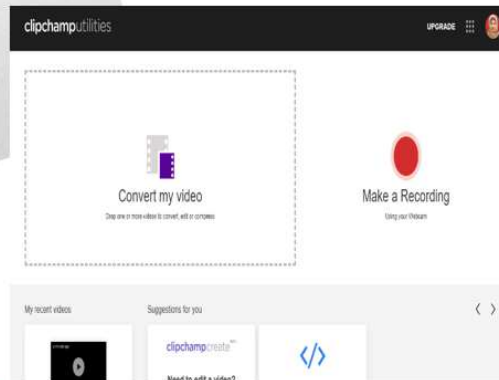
clipchamputilities

UPGRADE

Convert my video

Drop one or more videos to convert, edit or compress

Make a Recording

Using your Webcam

My recent videos

Suggestions for you

clipchampcreate

Need to edit a video?